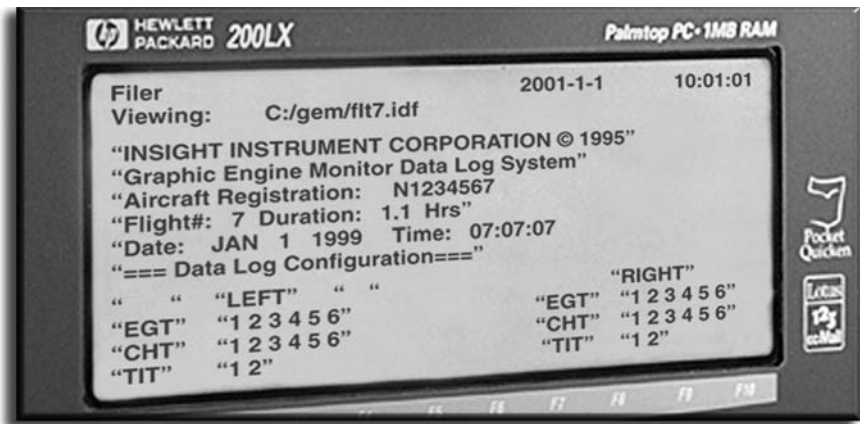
hp HEWLETT PACKARD 200LX

Palmtop PC • 1MB RAM

Filer 2001-1-1 10:01:01
Viewing: C:/gem/flt7.idf

"INSIGHT INSTRUMENT CORPORATION © 1995"
"Graphic Engine Monitor Data Log System"
"Aircraft Registration: N1234567
"Flight#: 7 Duration: 1.1 Hrs"
"Date: JAN 1 1999 Time: 07:07:07
"=== Data Log Configuration==="
" " "LEFT" " "
"EGT" "1 2 3 4 5 6"
"CHT" "1 2 3 4 5 6"
"TIT" "1 2"

"RIGHT"
"EGT" "1 2 3 4 5 6"
"CHT" "1 2 3 4 5 6"
"TIT" "1 2"

Pocket Quicken

Lotus 1-2-3 cc:Mail

F5 F6 F7 F8 F9 F10